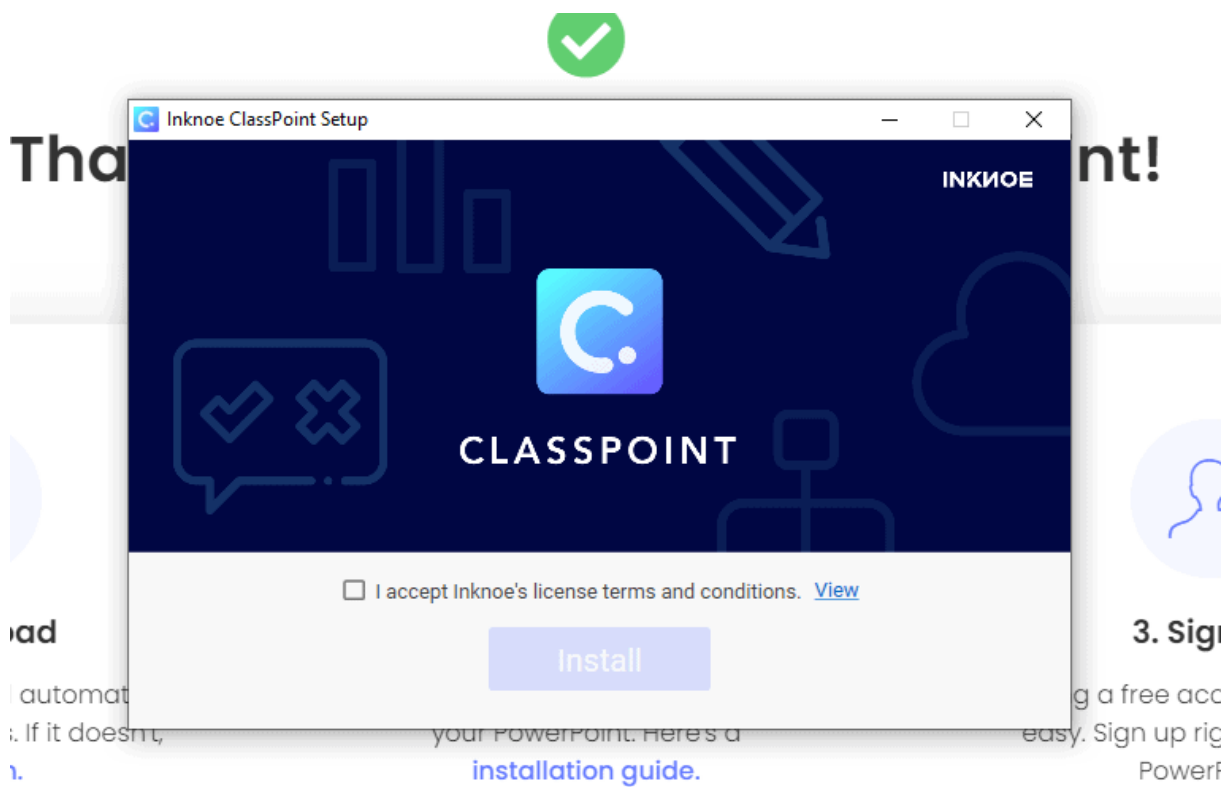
Tha nt!

Inknoe ClassPoint Setup

INKNOE

CLASSPOINT

I accept Inknoe's license terms and conditions. View

Install

oad

automat

. If it doesn't,

n.

your PowerPoint. Here's a

installation guide.

3. Sig

g a free acc

easy. Sign up rig

PowerP